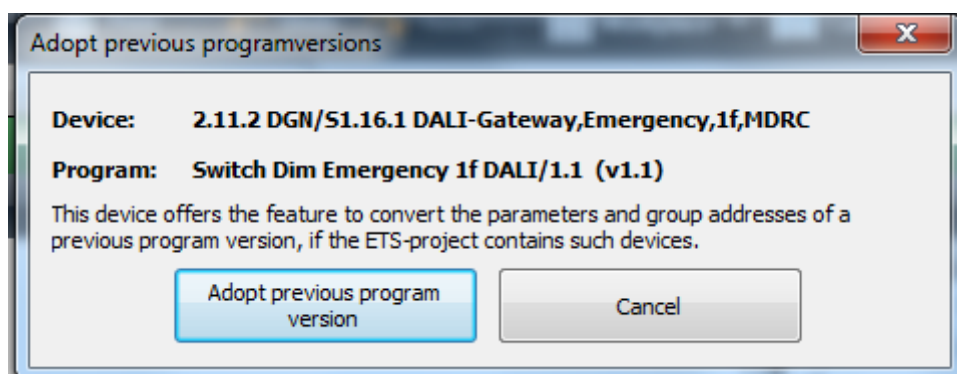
Adopt previous programversions

Device: 2.11.2 DGN/S1.16.1 DALI-Gateway,Emergency,1f,MDRC

Program: Switch Dim Emergency 1f DALI/1.1 (v1.1)

This device offers the feature to convert the parameters and group addresses of a previous program version, if the ETS-project contains such devices.

Adopt previous program version

Cancel